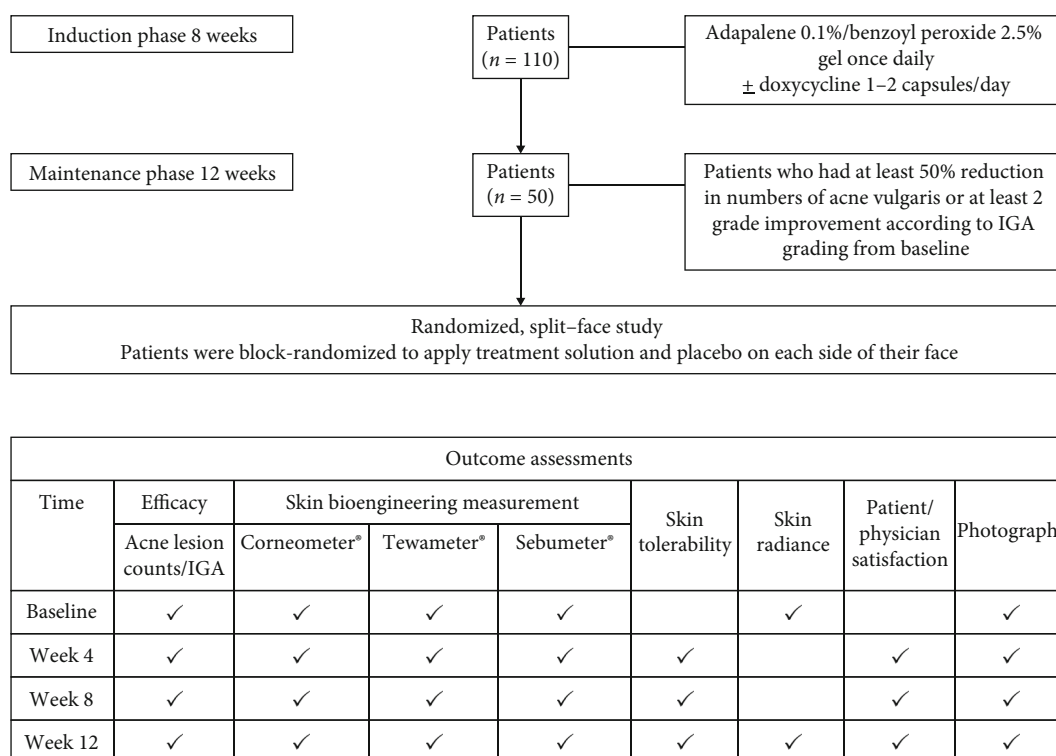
Induction phase 8 weeks

Patients ($n = 110$)

Adapalene 0.1%/benzoyl peroxide 2.5% gel once daily $\pm$ doxycycline 1–2 capsules/day

Maintenance phase 12 weeks

Patients ($n = 50$)

Patients who had at least 50% reduction in numbers of acne vulgaris or at least 2 grade improvement according to IGA grading from baseline

Randomized, split–face study
Patients were block-randomized to apply treatment solution and placebo on each side of their face

| Outcome assessments | | | | | | | | |
|---|---|---|---|---|---|---|---|---|
| Time | Efficacy | Skin bioengineering measurement | | | Skin tolerability | Skin radiance | Patient/ physician satisfaction | Photograph |
| | Acne lesion counts/IGA | Corneometer® | Tewameter® | Sebumeter® | | | | |
| Baseline | ✓ | ✓ | ✓ | ✓ | | ✓ | | ✓ |
| Week 4 | ✓ | ✓ | ✓ | ✓ | ✓ | | ✓ | ✓ |
| Week 8 | ✓ | ✓ | ✓ | ✓ | ✓ | | ✓ | ✓ |
| Week 12 | ✓ | ✓ | ✓ | ✓ | ✓ | ✓ | ✓ | ✓ |